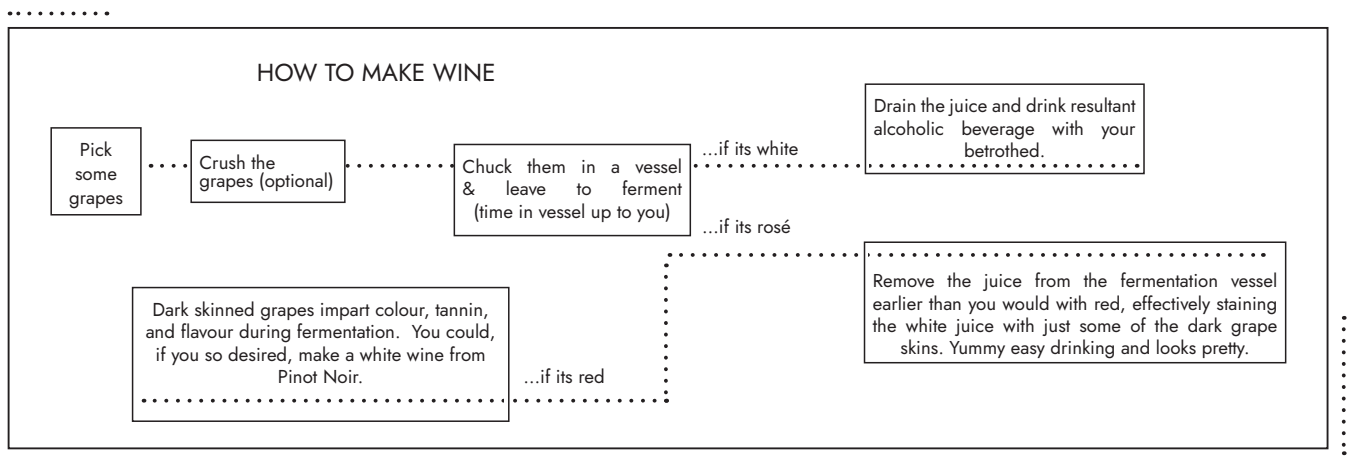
HOW TO MAKE WINE

Pick some grapes

Crush the grapes (optional)

Chuck them in a vessel & leave to ferment (time in vessel up to you)

...if its white

Drain the juice and drink resultant alcoholic beverage with your betrothed.

...if its rosé

Remove the juice from the fermentation vessel earlier than you would with red, effectively staining the white juice with just some of the dark grape skins. Yummy easy drinking and looks pretty.

...if its red

Dark skinned grapes impart colour, tannin, and flavour during fermentation. You could, if you so desired, make a white wine from Pinot Noir.